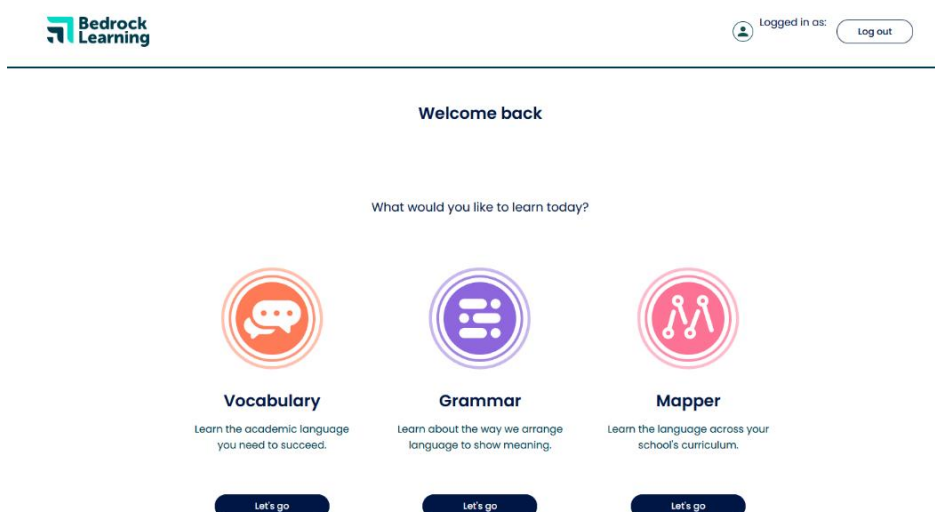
Bedrock Learning

Logged in as:

Log out

Welcome back

What would you like to learn today?

Vocabulary

Learn the academic language you need to succeed.

Let's go

Grammar

Learn about the way we arrange language to show meaning.

Let's go

Mapper

Learn the language across your school's curriculum.

Let's go